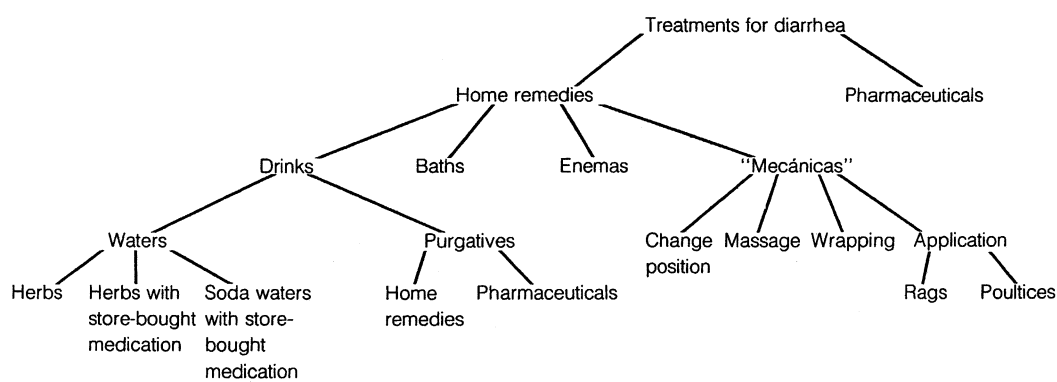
Treatments for diarrhea

Home remedies

Pharmaceuticals

Drinks

Baths

Enemas

"Mecánicas"

Waters

Purgatives

Change position

Massage

Wrapping

Application

Herbs

Herbs with store-bought medication

Soda waters with store-bought medication

Home remedies

Pharmaceuticals

Rags

Poultices